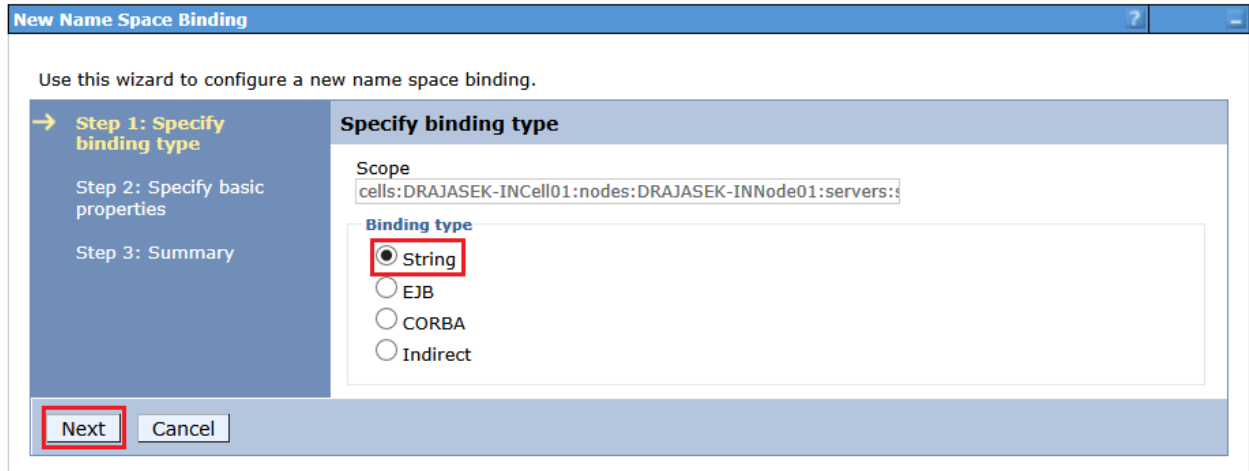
New Name Space Binding

?

Use this wizard to configure a new name space binding.

→ Step 1: Specify binding type

Step 2: Specify basic properties

Step 3: Summary

Specify binding type

Scope

cells:DRAJASEK-INCell01:nodes:DRAJASEK-INNode01:servers:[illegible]

Binding type

String

EJB

CORBA

Indirect

Next Cancel